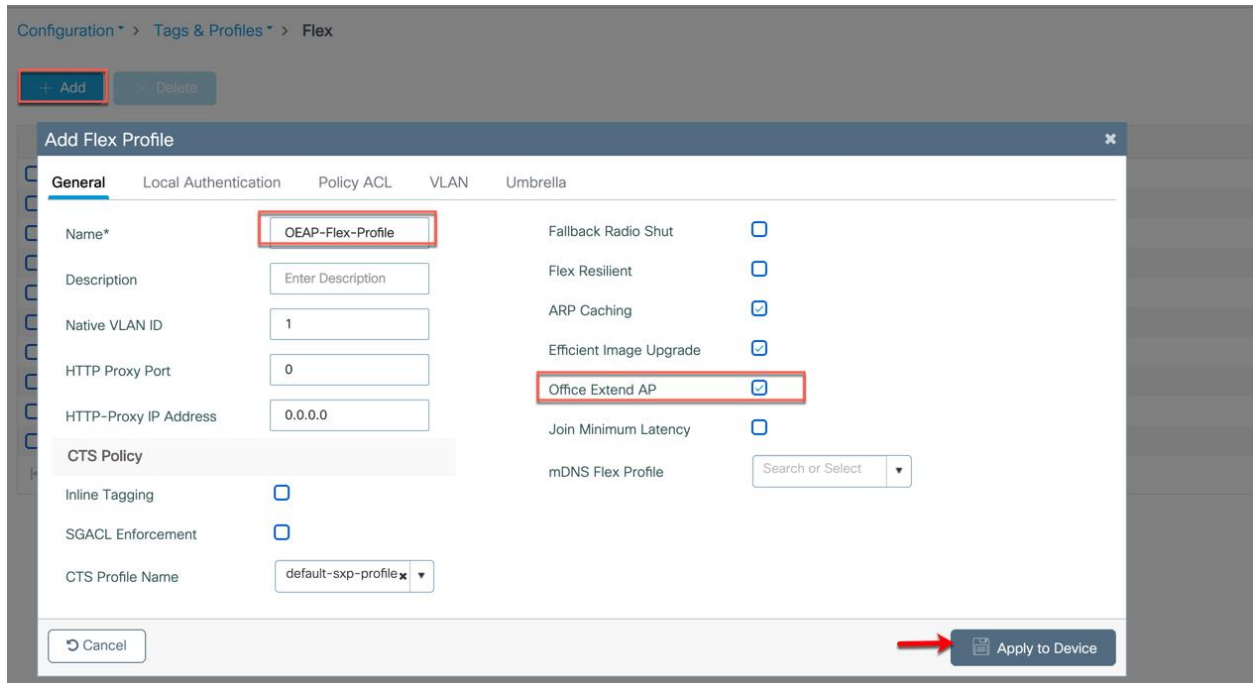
Configuration > Tags & Profiles > Flex

+ Add   × Delete

Add Flex Profile ×

General   Local Authentication   Policy ACL   VLAN   Umbrella

Name* OEAP-Flex-Profile

Description Enter Description

Native VLAN ID 1

HTTP Proxy Port 0

HTTP-Proxy IP Address 0.0.0.0

CTS Policy

Inline Tagging

SGACL Enforcement

CTS Profile Name default-sxp-profile ×

Fallback Radio Shut

Flex Resilient

ARP Caching

Efficient Image Upgrade

Office Extend AP

Join Minimum Latency

mDNS Flex Profile Search or Select

Cancel

Apply to Device